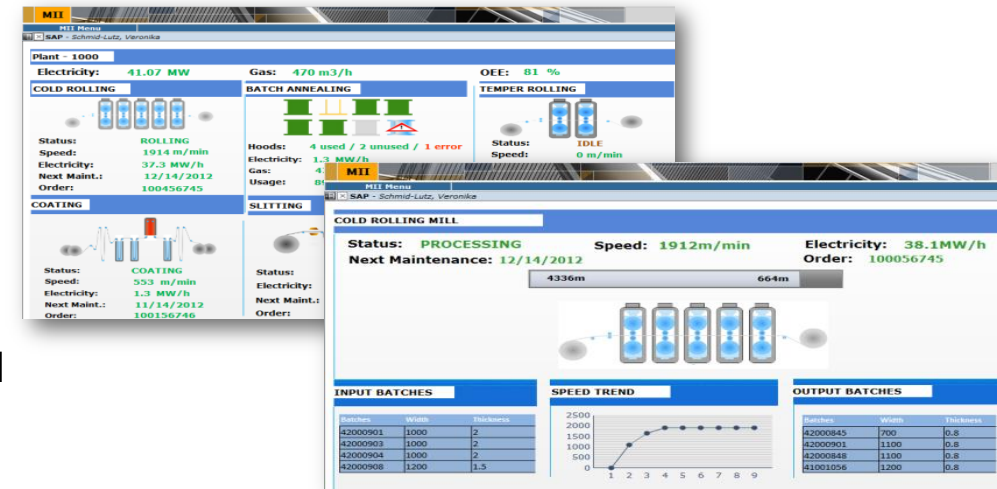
MII

MII Menu

SAP - Schmid-Lutz, Veronika

Plant - 1000

Electricity: 41.07 MW

Gas: 470 m3/h

OEE: 81 %

COLD ROLLING

Status: ROLLING
Speed: 1914 m/min
Electricity: 37.3 MW/h
Next Maint.: 12/14/2012
Order: 100456745

BATCH ANNEALING

Hoods: 4 used / 2 unused / 1 error
Electricity: 1.3 MW/h
Gas: 4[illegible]
Usage: 8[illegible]

TEMPER ROLLING

Status: IDLE
Speed: 0 m/min

COATING

Status: COATING
Speed: 553 m/min
Electricity: 1.3 MW/h
Next Maint.: 11/14/2012
Order: 100156746

SLITTING

Status:
Electricity:
Next Maint.:
Order:

MII

MII Menu

SAP - Schmid-Lutz, Veronika

COLD ROLLING MILL

Status: PROCESSING
Speed: 1912m/min
Electricity: 38.1MW/h
Next Maintenance: 12/14/2012
Order: 100056745

4336m
664m

INPUT BATCHES

| Batches | Width | Thickness |
|---|---|---|
| 42000901 | 1000 | 2 |
| 42000903 | 1000 | 2 |
| 42000904 | 1000 | 2 |
| 42000908 | 1200 | 1.5 |

SPEED TREND

2500
2000
1500
1000
500
0
1 2 3 4 5 6 7 8 9

OUTPUT BATCHES

| Batches | Width | Thickness |
|---|---|---|
| 42000845 | 700 | 0.8 |
| 42000901 | 1100 | 0.8 |
| 42000848 | 1100 | 0.8 |
| 41001056 | 1200 | 0.8 |